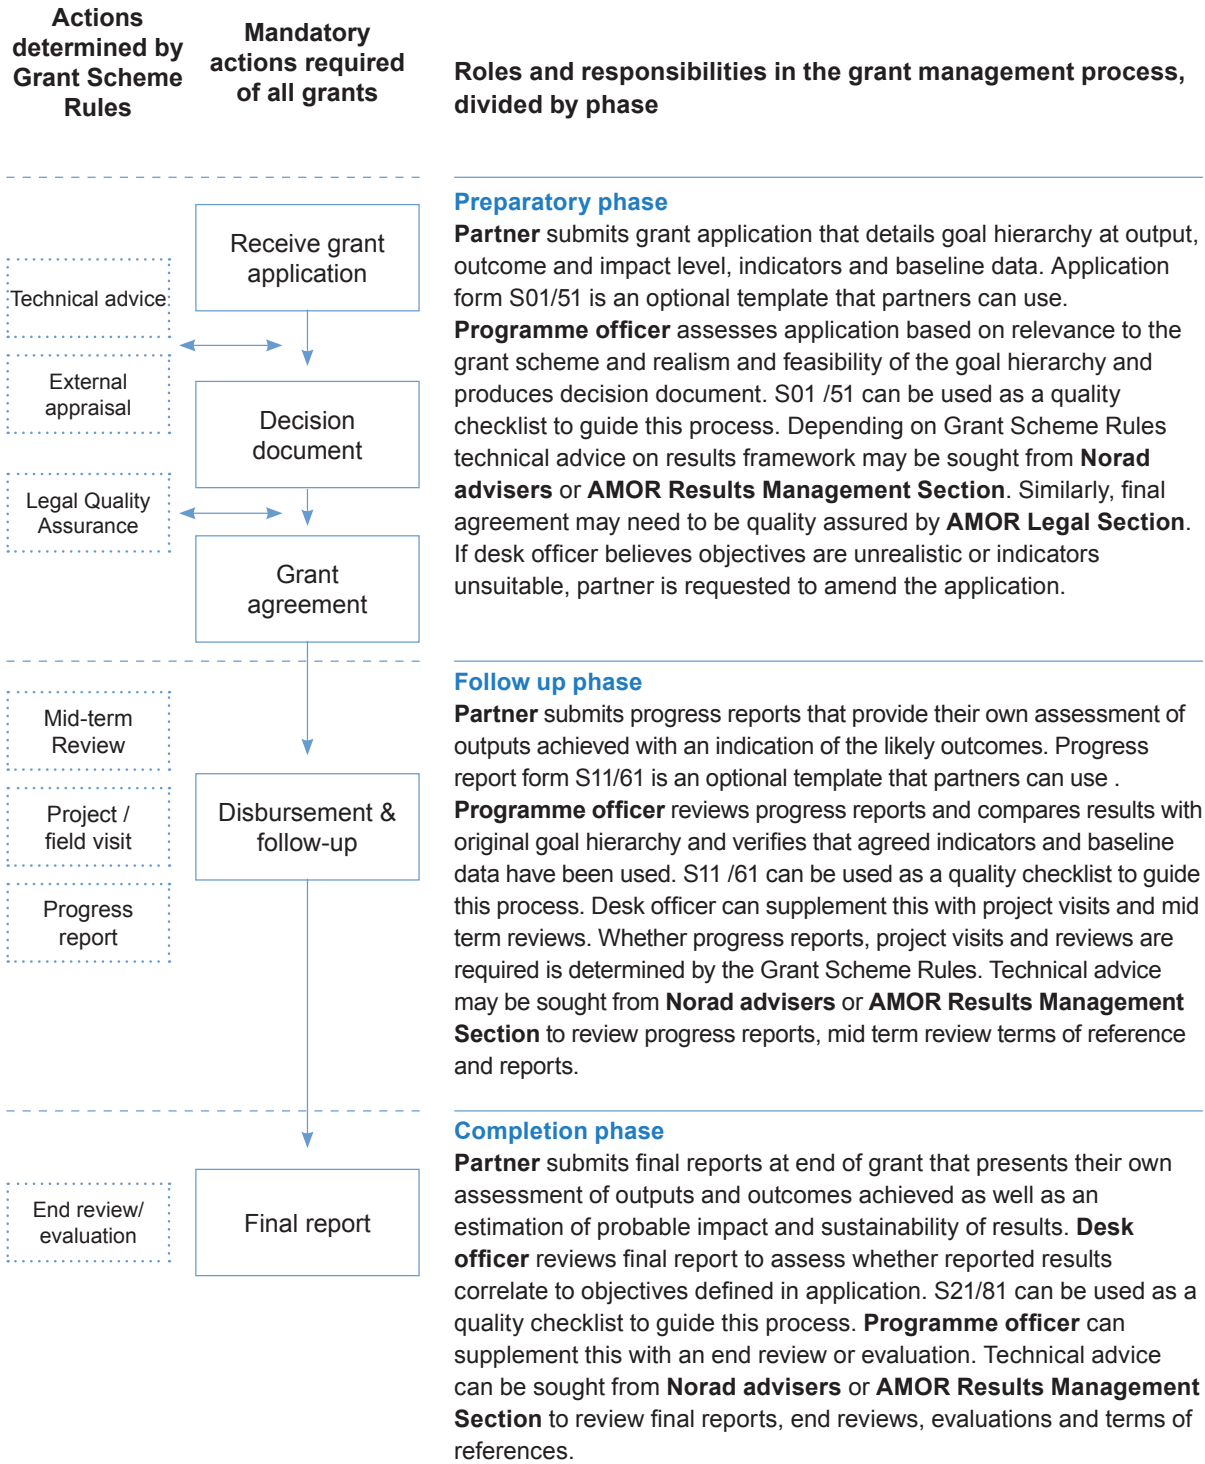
Actions determined by Grant Scheme Rules

Mandatory actions required of all grants

Roles and responsibilities in the grant management process, divided by phase

Technical advice

External appraisal

Legal Quality Assurance

Receive grant application

Decision document

Grant agreement

Preparatory phase
Partner submits grant application that details goal hierarchy at output, outcome and impact level, indicators and baseline data. Application form S01/51 is an optional template that partners can use. Programme officer assesses application based on relevance to the grant scheme and realism and feasibility of the goal hierarchy and produces decision document. S01 /51 can be used as a quality checklist to guide this process. Depending on Grant Scheme Rules technical advice on results framework may be sought from Norad advisers or AMOR Results Management Section. Similarly, final agreement may need to be quality assured by AMOR Legal Section. If desk officer believes objectives are unrealistic or indicators unsuitable, partner is requested to amend the application.

Mid-term Review

Project / field visit

Progress report

Disbursement & follow-up

Follow up phase
Partner submits progress reports that provide their own assessment of outputs achieved with an indication of the likely outcomes. Progress report form S11/61 is an optional template that partners can use . Programme officer reviews progress reports and compares results with original goal hierarchy and verifies that agreed indicators and baseline data have been used. S11 /61 can be used as a quality checklist to guide this process. Desk officer can supplement this with project visits and mid term reviews. Whether progress reports, project visits and reviews are required is determined by the Grant Scheme Rules. Technical advice may be sought from Norad advisers or AMOR Results Management Section to review progress reports, mid term review terms of reference and reports.

End review/ evaluation

Final report

Completion phase
Partner submits final reports at end of grant that presents their own assessment of outputs and outcomes achieved as well as an estimation of probable impact and sustainability of results. Desk officer reviews final report to assess whether reported results correlate to objectives defined in application. S21/81 can be used as a quality checklist to guide this process. Programme officer can supplement this with an end review or evaluation. Technical advice can be sought from Norad advisers or AMOR Results Management Section to review final reports, end reviews, evaluations and terms of references.